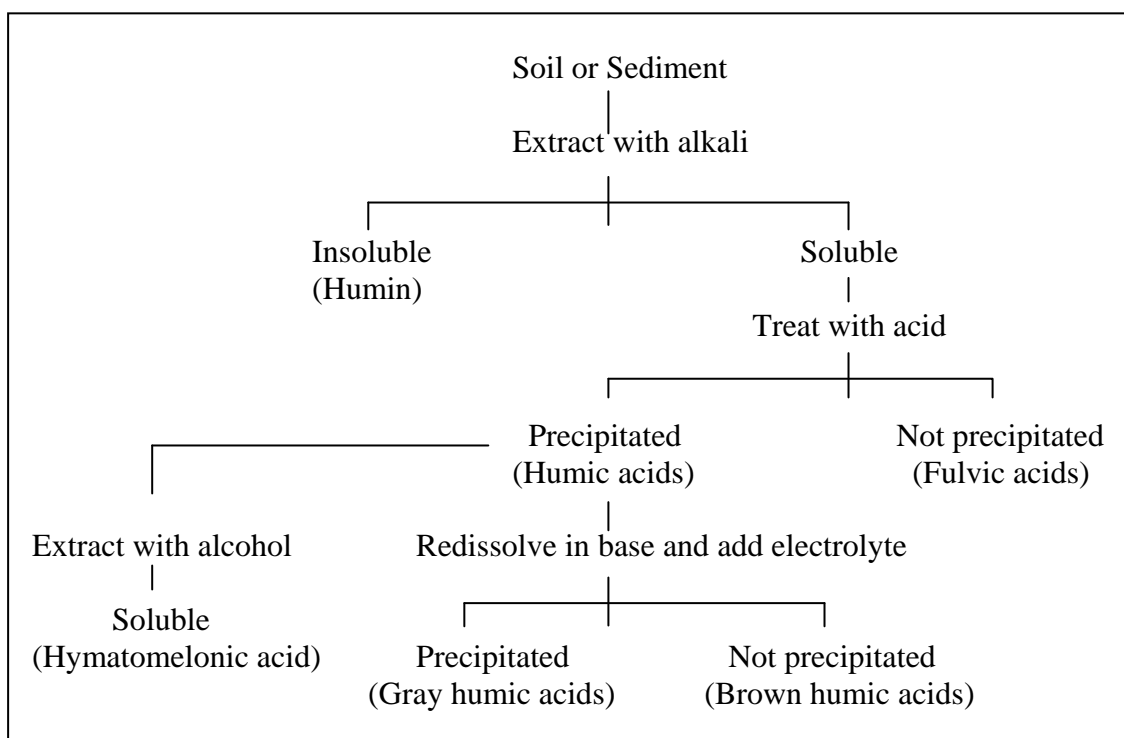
Soil or Sediment

Extract with alkali

Insoluble
(Humin)

Soluble

Treat with acid

Precipitated
(Humic acids)

Not precipitated
(Fulvic acids)

Extract with alcohol

Soluble
(Hymatomelonic acid)

Redissolve in base and add electrolyte

Precipitated
(Gray humic acids)

Not precipitated
(Brown humic acids)